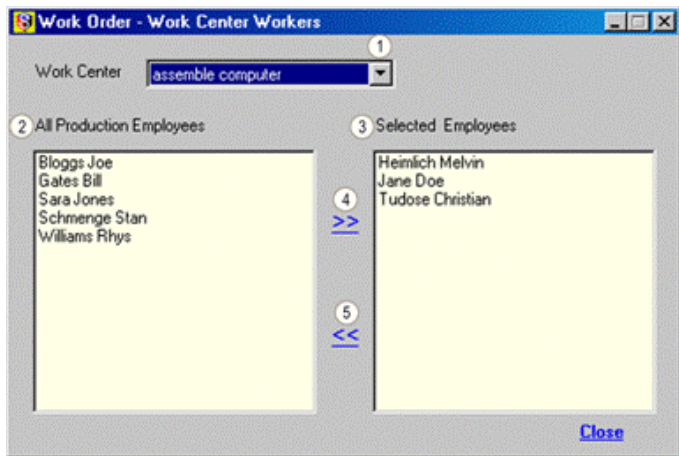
Work Order - Work Center Workers

1

Work Center assemble computer

2 All Production Employees

3 Selected Employees

Bloggs Joe
Gates Bill
Sara Jones
Schmenge Stan
Williams Rhys

4
>>

5
<<

Heimlich Melvin
Jane Doe
Tudose Christian

Close